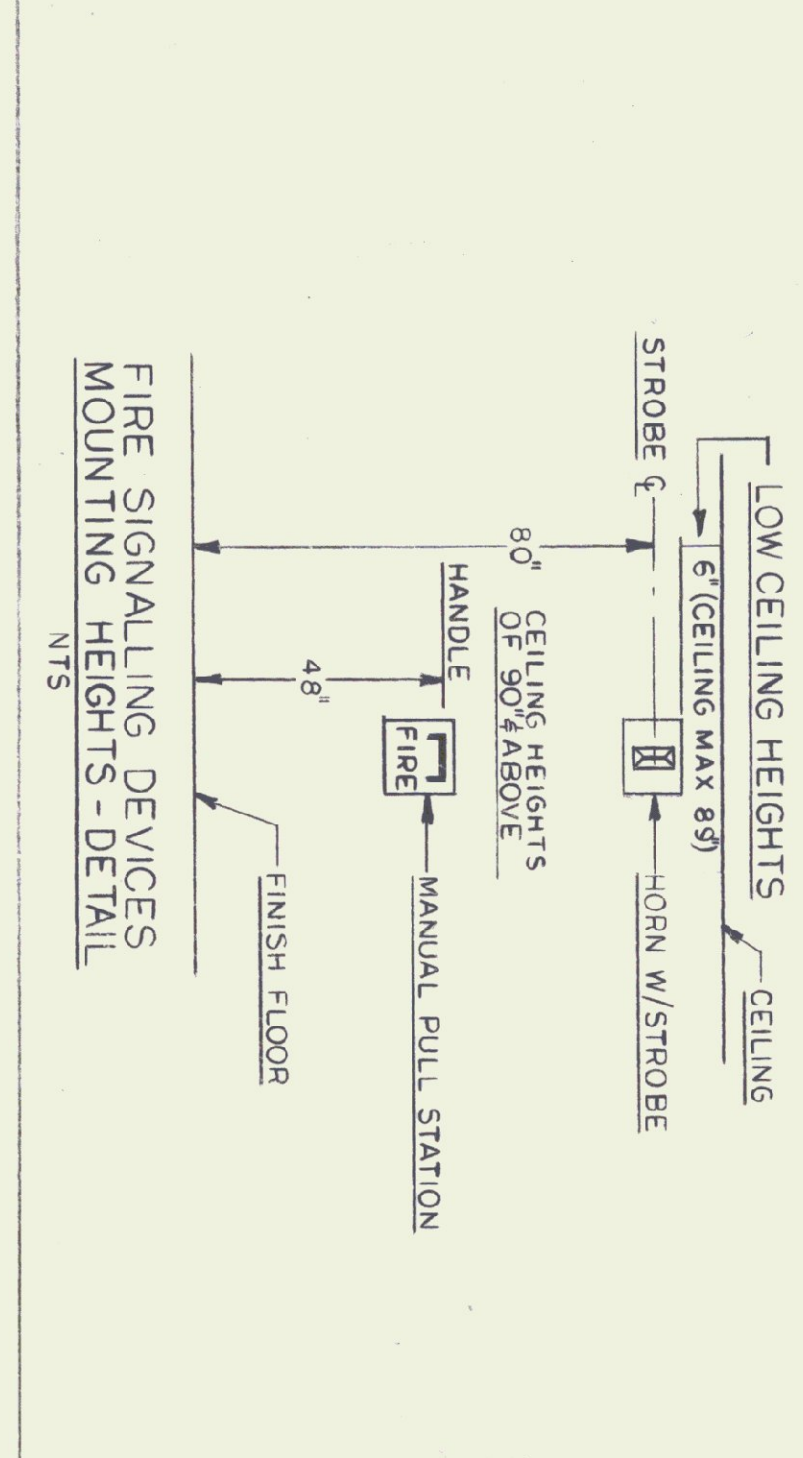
LOW CEILING HEIGHTS

CEILING

6" (CEILING MAX 89")

STROBE ℄

HORN W/STROBE

80"

CEILING HEIGHTS OF 90" & ABOVE

HANDLE

48"

FIRE

MANUAL PULL STATION

FINISH FLOOR

FIRE SIGNALLING DEVICES MOUNTING HEIGHTS - DETAIL

NTS